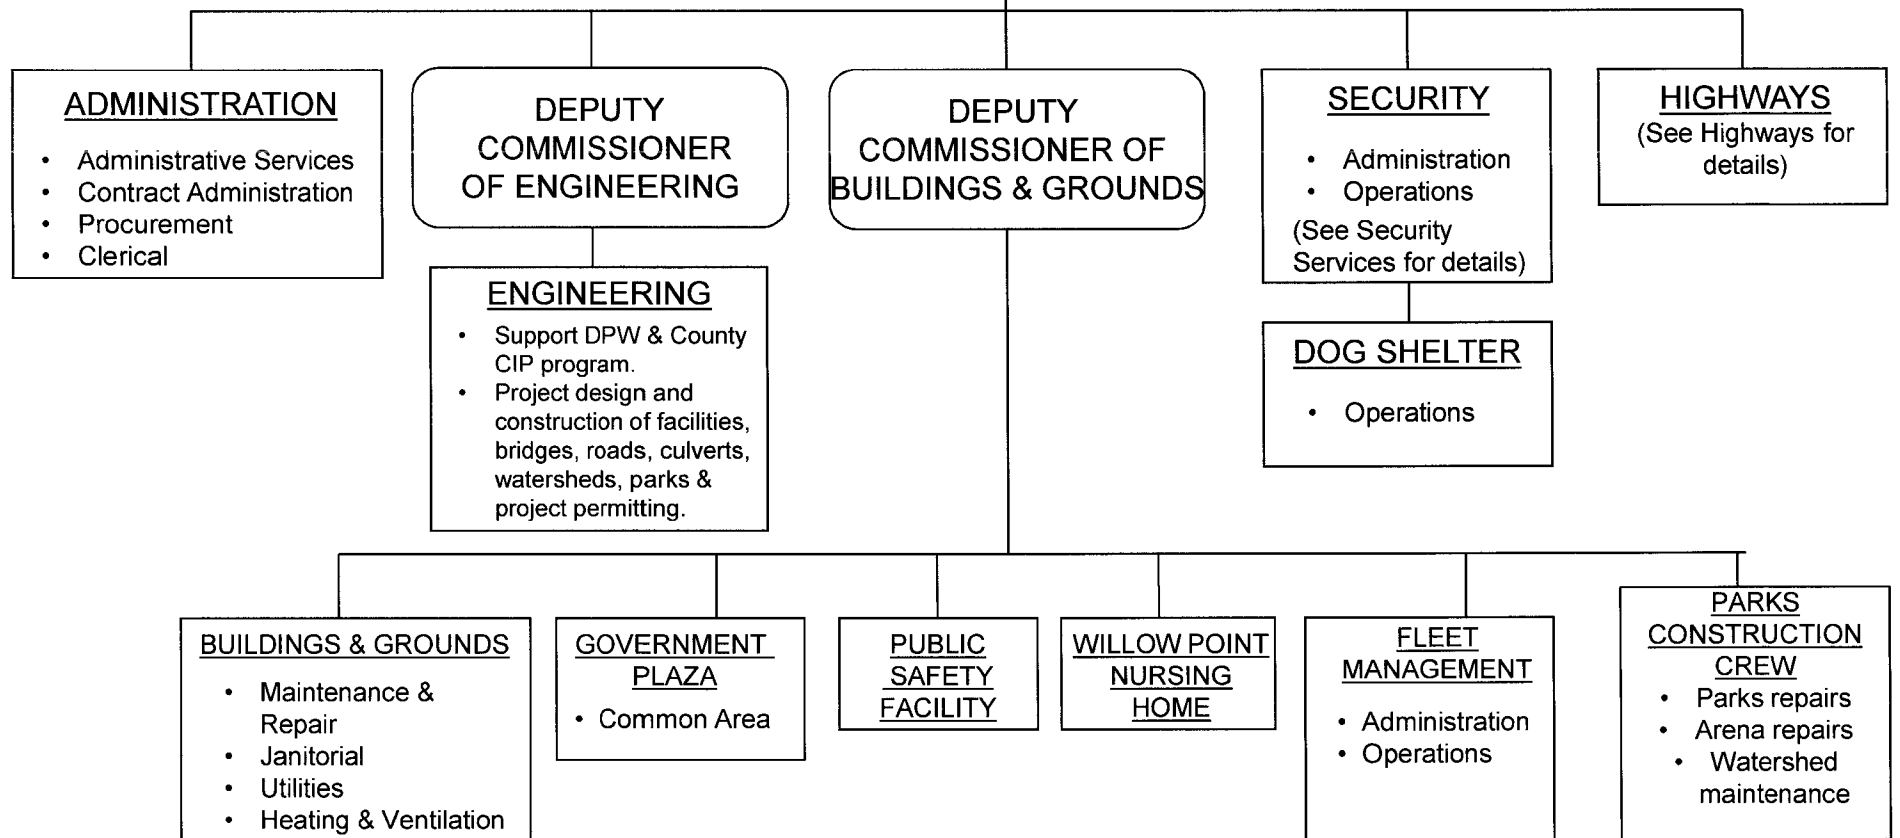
ADMINISTRATION
- Administrative Services
- Contract Administration
- Procurement
- Clerical

DEPUTY COMMISSIONER OF ENGINEERING

ENGINEERING
- Support DPW & County CIP program.
- Project design and construction of facilities, bridges, roads, culverts, watersheds, parks & project permitting.

DEPUTY COMMISSIONER OF BUILDINGS & GROUNDS

SECURITY
- Administration
- Operations
(See Security Services for details)

DOG SHELTER
- Operations

HIGHWAYS
(See Highways for details)

BUILDINGS & GROUNDS
- Maintenance & Repair
- Janitorial
- Utilities
- Heating & Ventilation

GOVERNMENT PLAZA
- Common Area

PUBLIC SAFETY FACILITY

WILLOW POINT NURSING HOME

FLEET MANAGEMENT
- Administration
- Operations

PARKS CONSTRUCTION CREW
- Parks repairs
- Arena repairs
- Watershed maintenance